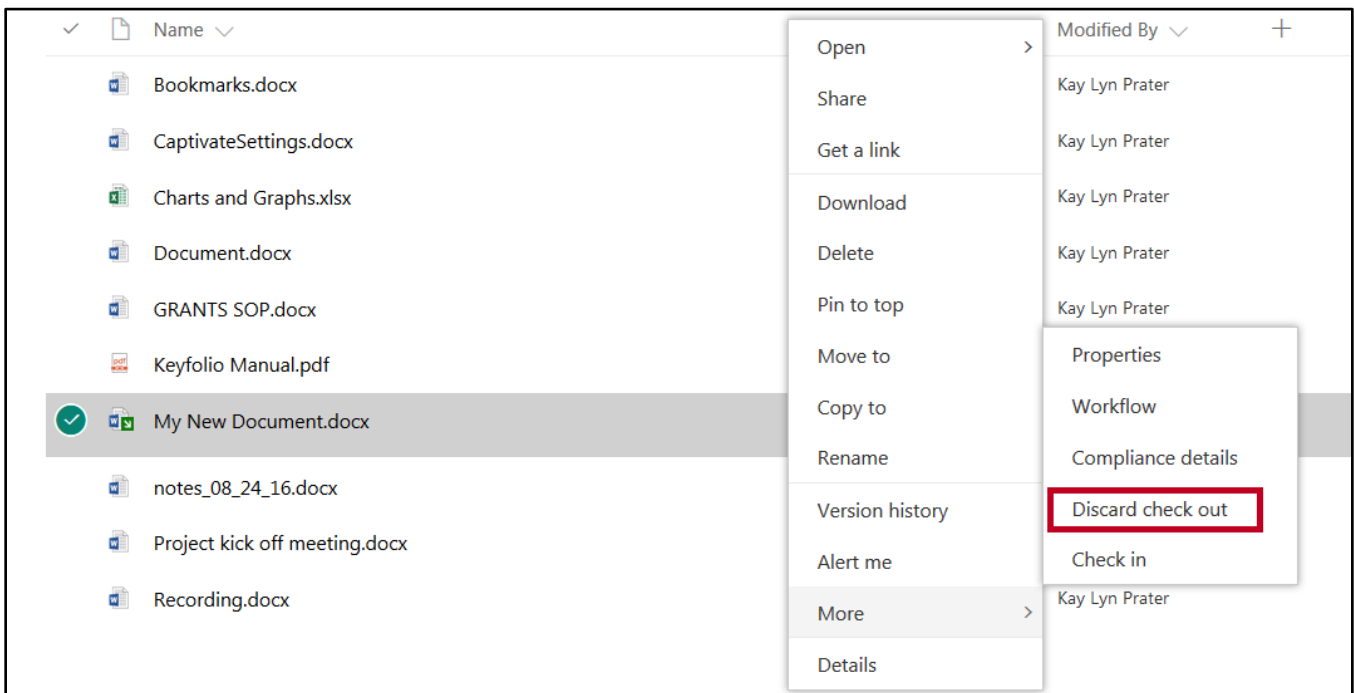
Name

Modified By

+

Bookmarks.docx
CaptivateSettings.docx
Charts and Graphs.xlsx
Document.docx
GRANTS SOP.docx
Keyfolio Manual.pdf
My New Document.docx
notes_08_24_16.docx
Project kick off meeting.docx
Recording.docx

Open
Share
Get a link
Download
Delete
Pin to top
Move to
Copy to
Rename
Version history
Alert me
More
Details

Kay Lyn Prater
Kay Lyn Prater
Kay Lyn Prater
Kay Lyn Prater
Kay Lyn Prater
Kay Lyn Prater

Properties
Workflow
Compliance details
Discard check out
Check in